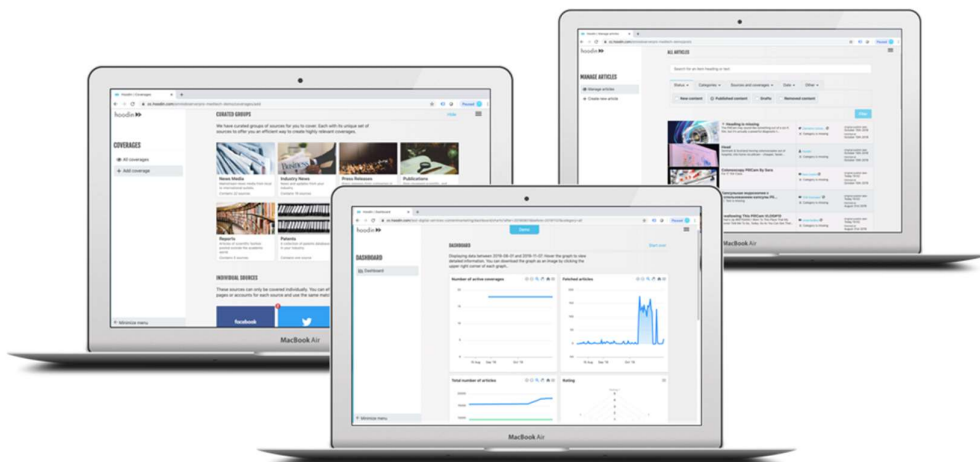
hoodin

COVERAGES

All coverages

Add coverage

CURATED GROUPS

We have curated groups of sources for you to cover. Each with its unique set of sources to offer you an efficient way to create highly relevant coverages.

News Media

Industry News

Press Releases

Publications

Reports

Patents

INDIVIDUAL SOURCES

These sources can only be covered individually. You can

facebook

Minimize menu

MacBook Air

MANAGE ARTICLES

Manage articles

Create new article

ALL ARTICLES

Search for an item heading or text

Status

Categories

Sources and coverages

Date

Other

New content

Published content

Drafts

Removed content

MacBook Air

hoodin

Demo

DASHBOARD

Dashboard

DASHBOARD

Displaying data between 2018-08-01 and 2018-11-07. Hover the graph to view detailed information. You can download the graph as an image by clicking the upper right corner of each graph.

Number of active coverages

Fetched articles

Total number of articles

Rating

Minimize menu

MacBook Air